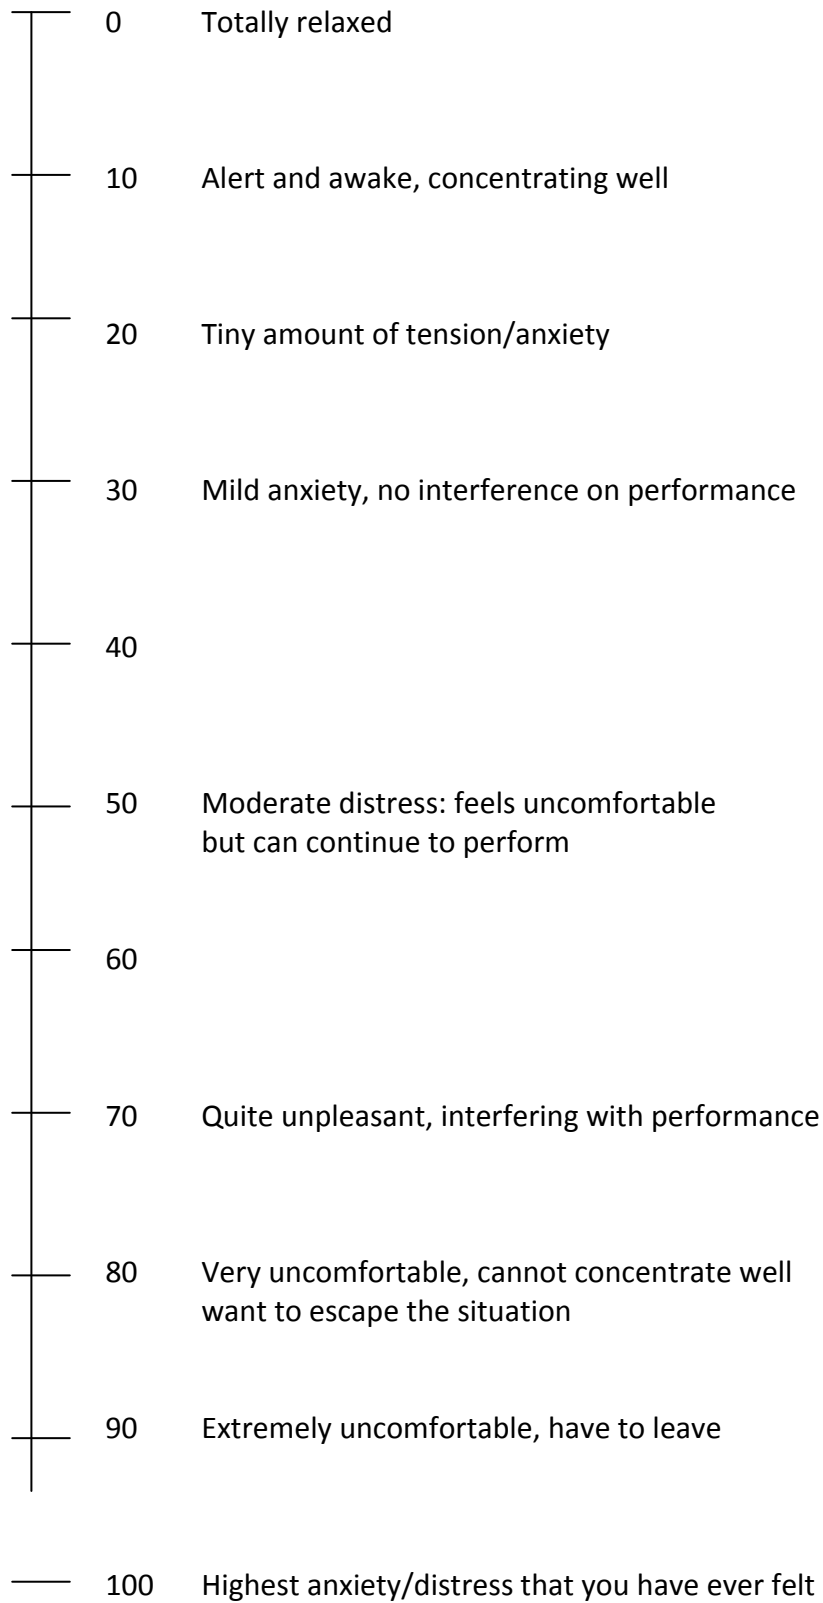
0 Totally relaxed

10 Alert and awake, concentrating well

20 Tiny amount of tension/anxiety

30 Mild anxiety, no interference on performance

40

50 Moderate distress: feels uncomfortable but can continue to perform

60

70 Quite unpleasant, interfering with performance

80 Very uncomfortable, cannot concentrate well want to escape the situation

90 Extremely uncomfortable, have to leave

100 Highest anxiety/distress that you have ever felt